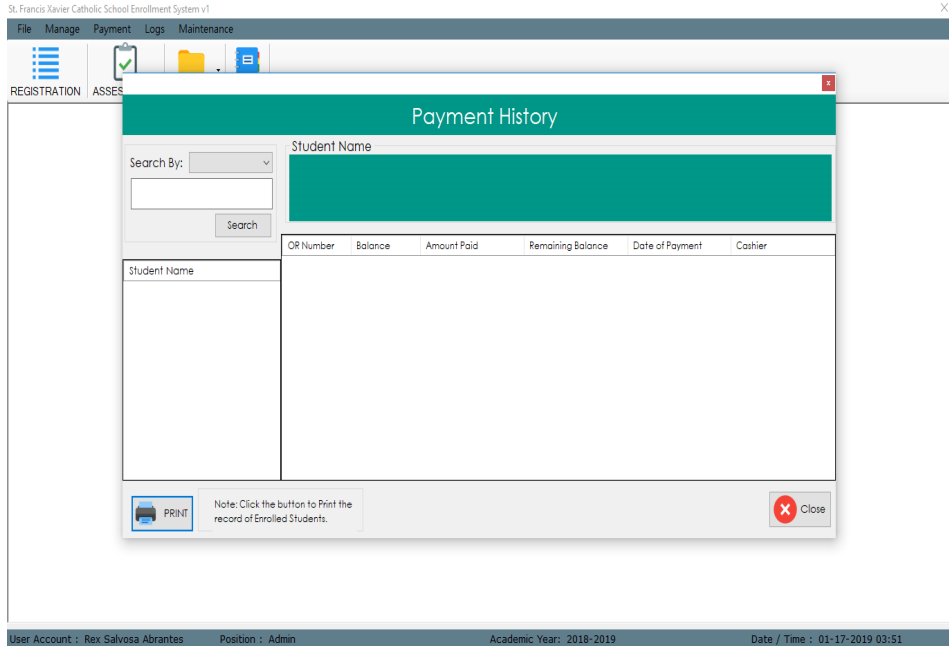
St. Francis Xavier Catholic School Enrollment System v1

File Manage Payment Logs Maintenance

REGISTRATION ASSES

x

Payment History

Search By:

Search

Student Name

| OR Number | Balance | Amount Paid | Remaining Balance | Date of Payment | Cashier |
|---|---|---|---|---|---|

Student Name

PRINT

Note: Click the button to Print the record of Enrolled Students.

Close

User Account : Rex Salvosa Abrantes Position : Admin Academic Year: 2018-2019 Date / Time : 01-17-2019 03:51